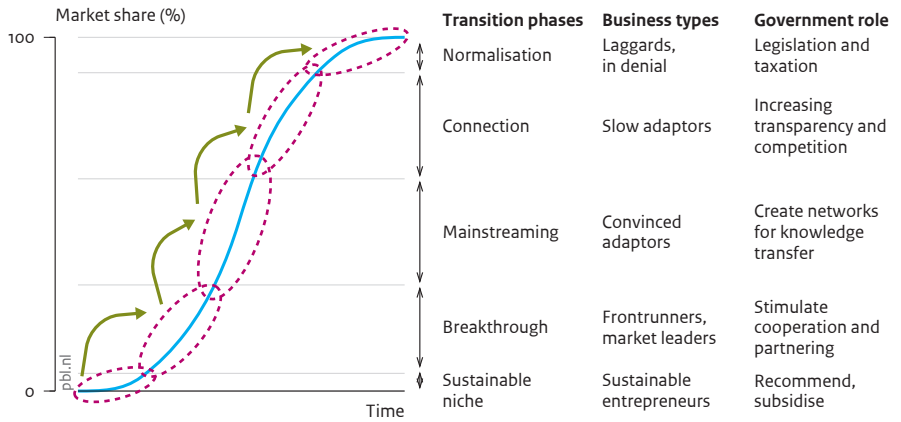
Market share (%)

100

0

pbl.nl

Time

| Transition phases | Business types | Government role |
|---|---|---|
| Normalisation | Laggards, in denial | Legislation and taxation |
| Connection | Slow adaptors | Increasing transparency and competition |
| Mainstreaming | Convinced adaptors | Create networks for knowledge transfer |
| Breakthrough | Frontrunners, market leaders | Stimulate cooperation and partnering |
| Sustainable niche | Sustainable entrepreneurs | Recommend, subsidise |